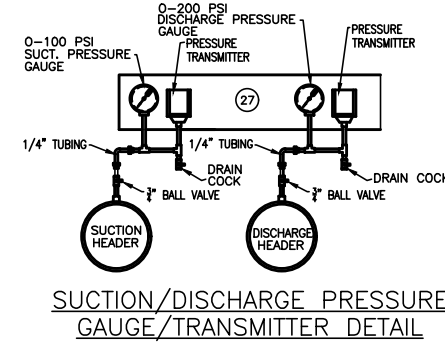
0–200 PSI DISCHARGE PRESSURE GAUGE

0–100 PSI SUCT. PRESSURE GAUGE

PRESSURE TRANSMITTER

PRESSURE TRANSMITTER

27

1/4" TUBING

1/4" TUBING

DRAIN COCK

DRAIN COCK

$\frac{3}{4}$" BALL VALVE

$\frac{3}{4}$" BALL VALVE

SUCTION HEADER

DISCHARGE HEADER

SUCTION/DISCHARGE PRESSURE GAUGE/TRANSMITTER DETAIL